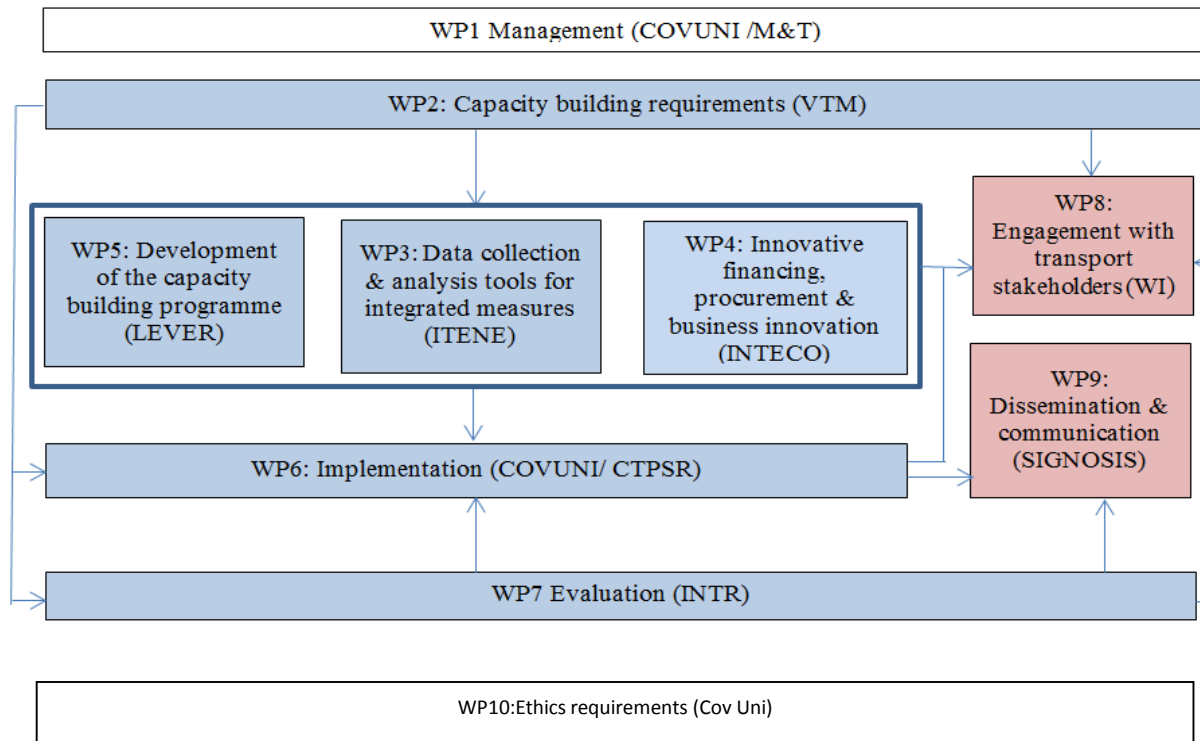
WP1 Management (COVUNI /M&T)

WP2: Capacity building requirements (VTM)

WP5: Development of the capacity building programme (LEVER)

WP3: Data collection & analysis tools for integrated measures (ITENE)

WP4: Innovative financing, procurement & business innovation (INTECO)

WP8: Engagement with transport stakeholders (WI)

WP9: Dissemination & communication (SIGNOSIS)

WP6: Implementation (COVUNI/ CTPSR)

WP7 Evaluation (INTR)

WP10:Ethics requirements (Cov Uni)